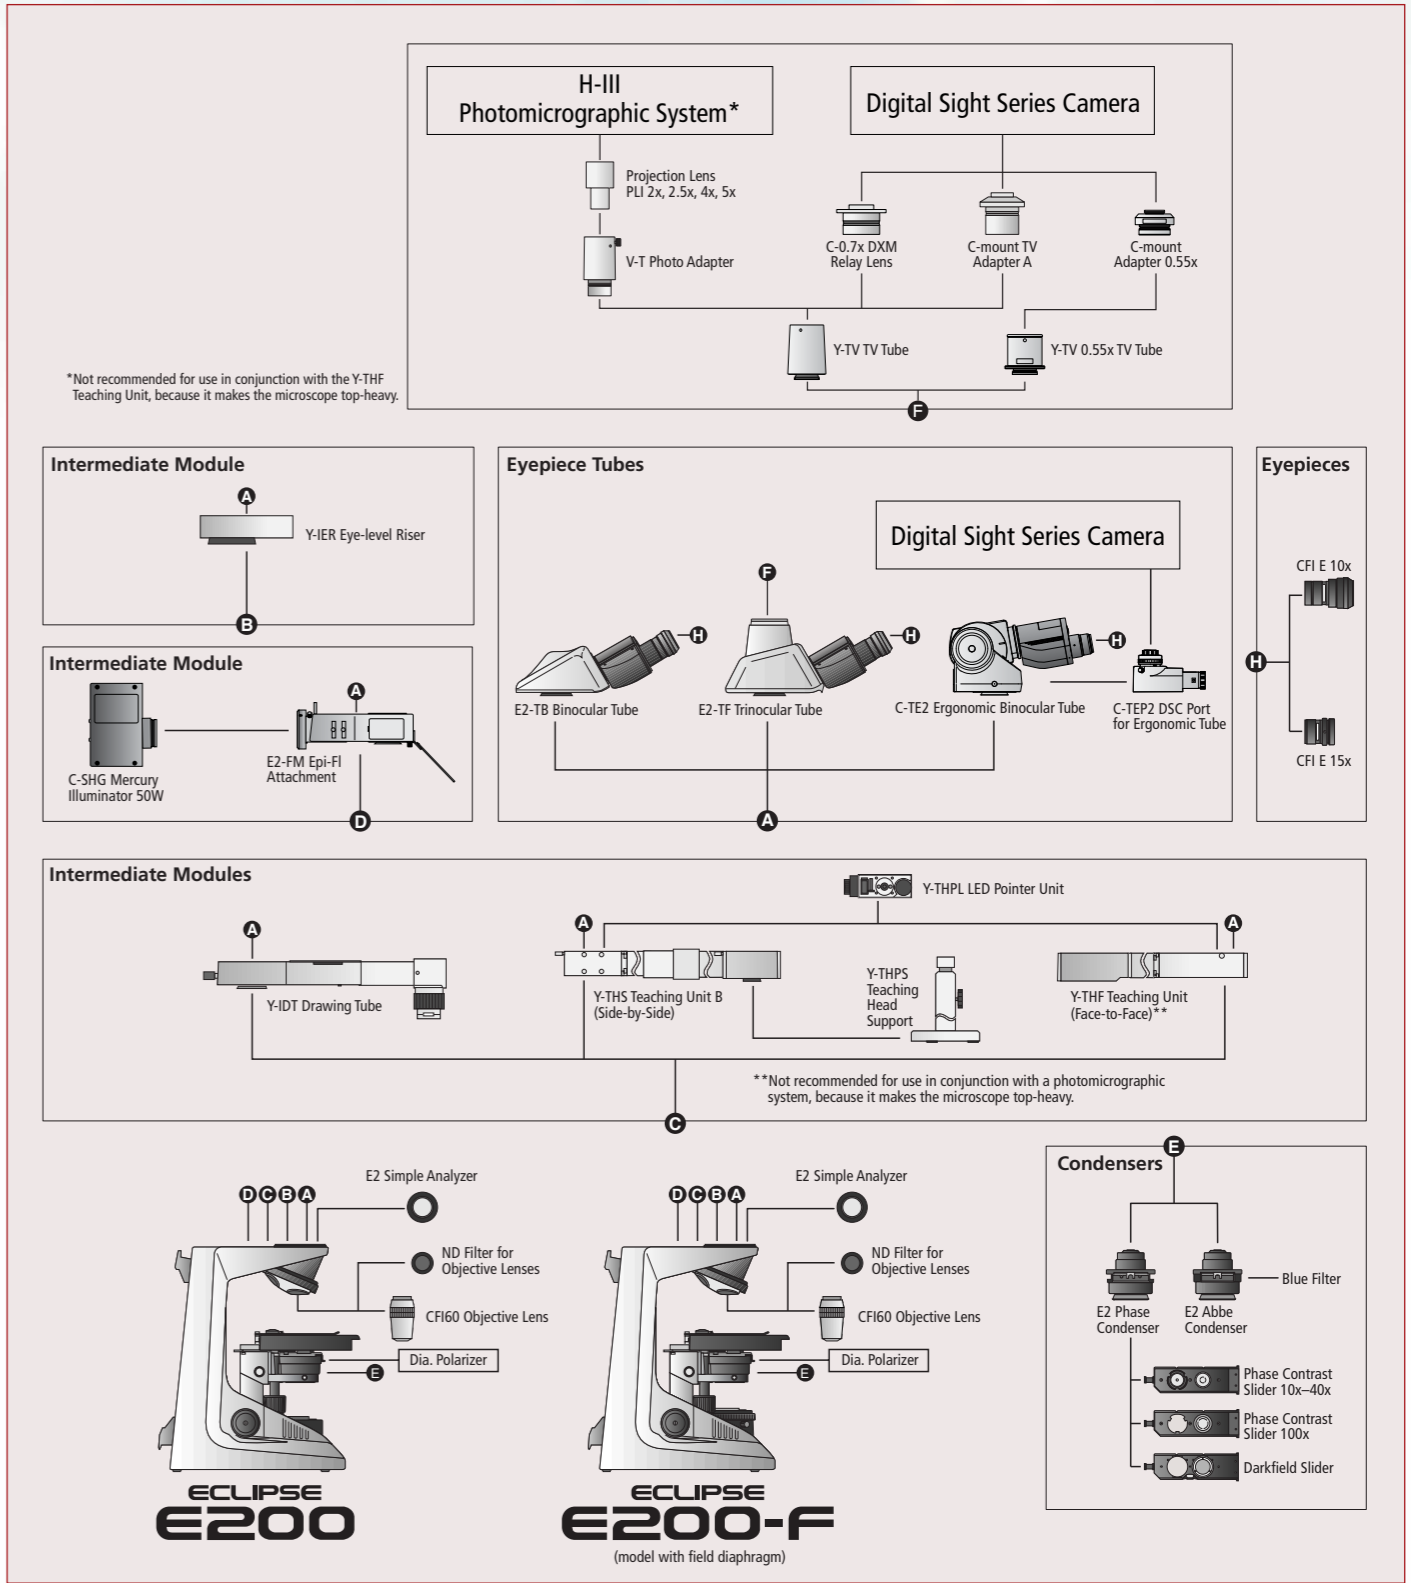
H-III
Photomicrographic System*

Digital Sight Series Camera

Projection Lens
PLI 2x, 2.5x, 4x, 5x

V-T Photo Adapter

C-0.7x DXM
Relay Lens

C-mount TV
Adapter A

C-mount
Adapter 0.55x

Y-TV TV Tube

Y-TV 0.55x TV Tube

F

*Not recommended for use in conjunction with the Y-THF Teaching Unit, because it makes the microscope top-heavy.

Intermediate Module

A

Y-IER Eye-level Riser

B

Intermediate Module

A

C-SHG Mercury
Illuminator 50W

E2-FM Epi-Fl
Attachment

D

Eyepiece Tubes

Digital Sight Series Camera

F

H

H

H

E2-TB Binocular Tube

E2-TF Trinocular Tube

C-TE2 Ergonomic Binocular Tube

C-TEP2 DSC Port
for Ergonomic Tube

A

Eyepieces

CFI E 10x

H

CFI E 15x

Intermediate Modules

Y-THPL LED Pointer Unit

A

A

A

Y-IDT Drawing Tube

Y-THS Teaching Unit B
(Side-by-Side)

Y-THPS
Teaching
Head
Support

Y-THF Teaching Unit
(Face-to-Face)**

**Not recommended for use in conjunction with a photomicrographic system, because it makes the microscope top-heavy.

C

D C B A

E2 Simple Analyzer

ND Filter for
Objective Lenses

CFI60 Objective Lens

Dia. Polarizer

E

ECLIPSE
E200

D C B A

E2 Simple Analyzer

ND Filter for
Objective Lenses

CFI60 Objective Lens

Dia. Polarizer

E

ECLIPSE
E200-F
(model with field diaphragm)

Condensers

E

Blue Filter

E2 Phase
Condenser

E2 Abbe
Condenser

Phase Contrast
Slider 10x–40x

Phase Contrast
Slider 100x

Darkfield Slider